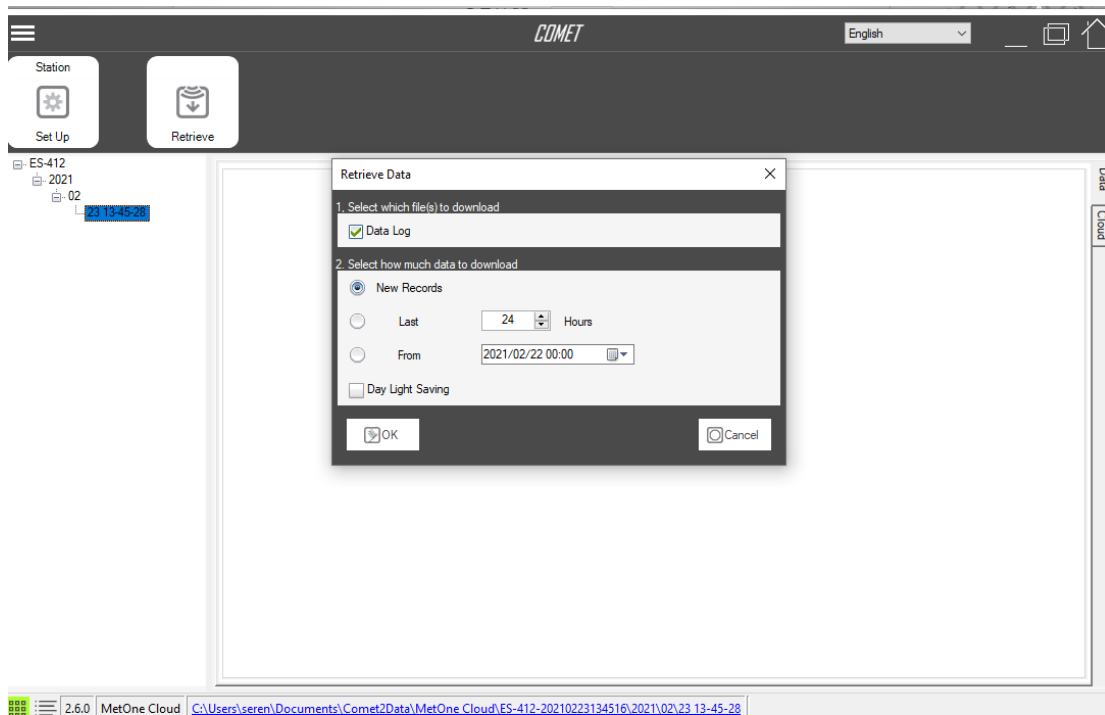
COMET

English

Station

Set Up

Retrieve

ES-412
2021
02
23 13-45-28

Retrieve Data

1. Select which file(s) to download

Data Log

2. Select how much data to download

New Records

Last 24 Hours

From 2021/02/22 00:00

Day Light Saving

OK

Cancel

Data

Cloud

2.6.0 MetOne Cloud C:\Users\seren\Documents\Comet2Data\MetOne Cloud\ES-412-20210223134516\2021\02\23 13-45-28